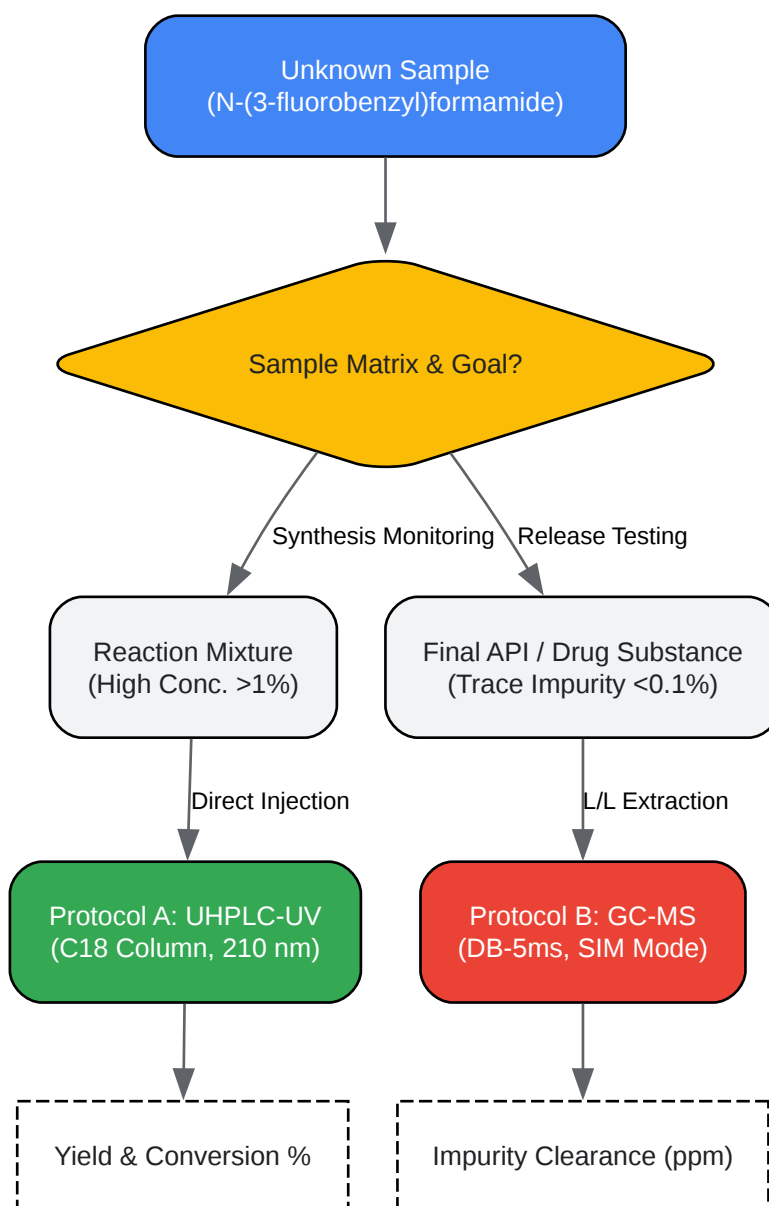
Unknown Sample
(N-(3-fluorobenzyl)formamide)

Sample Matrix & Goal?

Synthesis Monitoring

Release Testing

Reaction Mixture
(High Conc. >1%)

Final API / Drug Substance
(Trace Impurity <0.1%)

Direct Injection

L/L Extraction

Protocol A: UHPLC-UV
(C18 Column, 210 nm)

Protocol B: GC-MS
(DB-5ms, SIM Mode)

Yield & Conversion %

Impurity Clearance (ppm)